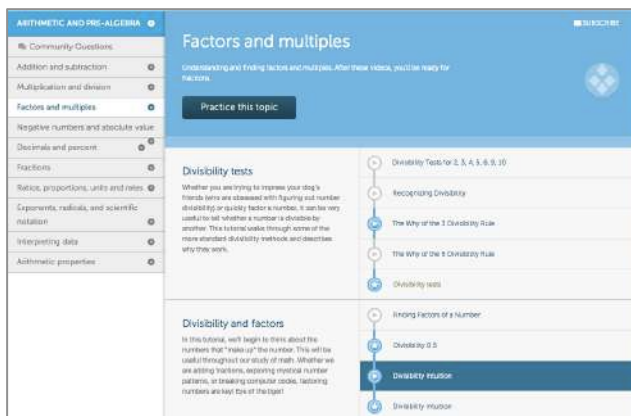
ARITHMETIC AND PRE-ALGEBRA

Community Questions

Addition and subtraction

Multiplication and division

Factors and multiples

Negative numbers and absolute value

Decimals and percent

Fractions

Ratios, proportions, units and rates

Exponents, radicals, and scientific notation

Interpreting data

Arithmetic properties

SUBSCRIBE

Factors and multiples

Understanding and finding factors and multiples. After these videos, you'll be ready for factors.

Practice this topic

Divisibility tests

Whether you are trying to impress your dog's friends (who are obsessed with figuring out number divisibility) or quickly factor a number, it can be very useful to tell whether a number is divisible by another. This tutorial walks through some of the more standard divisibility methods and describes why they work.

Divisibility Tests for 2, 3, 4, 5, 6, 9, 10

Recognizing Divisibility

The Why of the 3 Divisibility Rule

The Why of the 9 Divisibility Rule

Divisibility tests

Divisibility and factors

In this tutorial, we'll begin to think about the numbers that "make up" the number. This will be useful throughout our study of math. Whether we are adding fractions, exploring mystical number patterns, or breaking computer codes, factoring numbers are key! Eye of the tiger!

Finding Factors of a Number

Divisibility 0.5

Divisibility intuition

Divisibility intuition